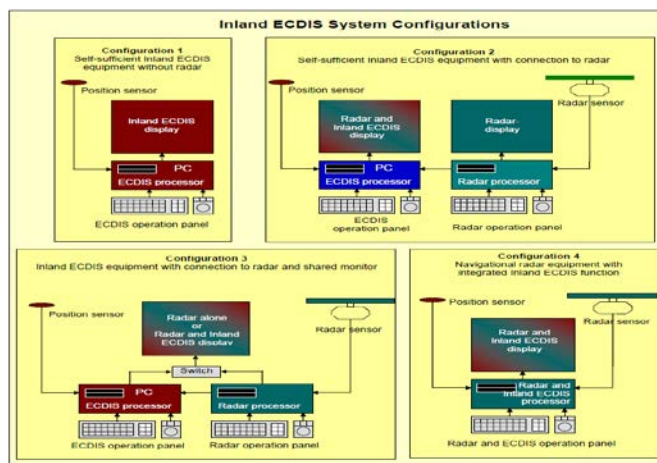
Inland ECDIS System Configurations

Configuration 1
Self-sufficient Inland ECDIS equipment without radar

Position sensor

Inland ECDIS display

PC
ECDIS processor

ECDIS operation panel

Configuration 2
Self-sufficient Inland ECDIS equipment with connection to radar

Position sensor

Radar sensor

Radar and Inland ECDIS display

Radar display

PC
ECDIS processor

Radar processor

ECDIS operation panel

Radar operation panel

Configuration 3
Inland ECDIS equipment with connection to radar and shared monitor

Position sensor

Radar sensor

Radar alone or Radar and Inland ECDIS display

Switch

PC
ECDIS processor

Radar processor

ECDIS operation panel

Radar operation panel

Configuration 4
Navigational radar equipment with integrated Inland ECDIS function

Position sensor

Radar sensor

Radar and Inland ECDIS display

Radar and Inland ECDIS processor

Radar and ECDIS operation panel